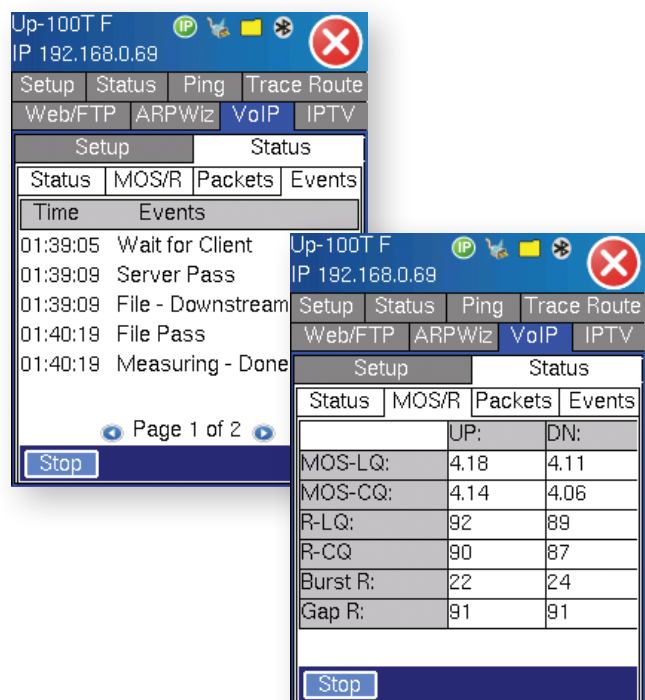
Up-100T F
IP 192.168.0.69

Setup | Status | Ping | Trace Route
Web/FTP | ARPWiz | VoIP | IPTV

Setup | Status

Status | MOS/R | Packets | Events

| Time | Events |
|---|---|
| 01:39:05 | Wait for Client |
| 01:39:09 | Server Pass |
| 01:39:09 | File - Downstream |
| 01:40:19 | File Pass |
| 01:40:19 | Measuring - Done |

Page 1 of 2

Stop

Up-100T F
IP 192.168.0.69

Setup | Status | Ping | Trace Route
Web/FTP | ARPWiz | VoIP | IPTV

Setup | Status

Status | MOS/R | Packets | Events

| | UP: | DN: |
|---|---|---|
| MOS-LQ: | 4.18 | 4.11 |
| MOS-CQ: | 4.14 | 4.06 |
| R-LQ: | 92 | 89 |
| R-CQ | 90 | 87 |
| Burst R: | 22 | 24 |
| Gap R: | 91 | 91 |

Stop